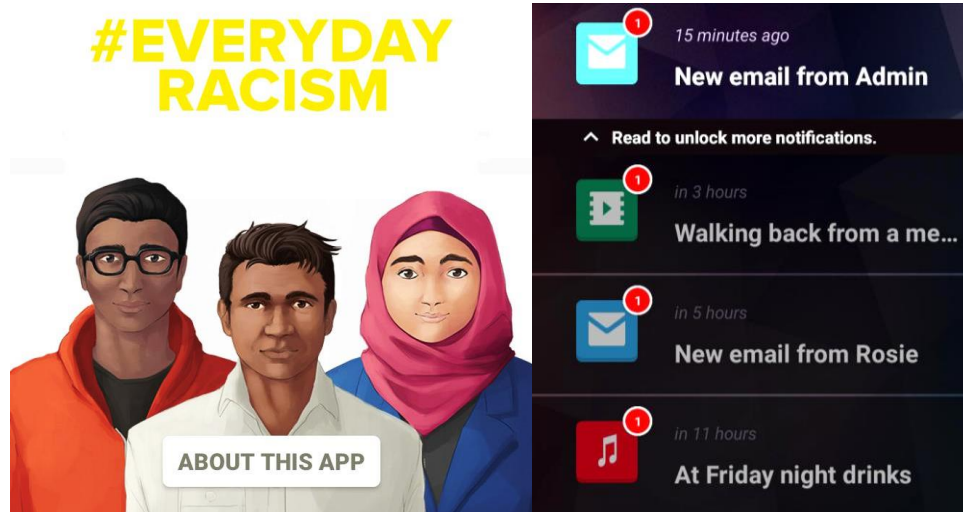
#EVERYDAY RACISM

ABOUT THIS APP

1
15 minutes ago
New email from Admin

Read to unlock more notifications.

1
in 3 hours
Walking back from a me...

1
in 5 hours
New email from Rosie

1
in 11 hours
At Friday night drinks